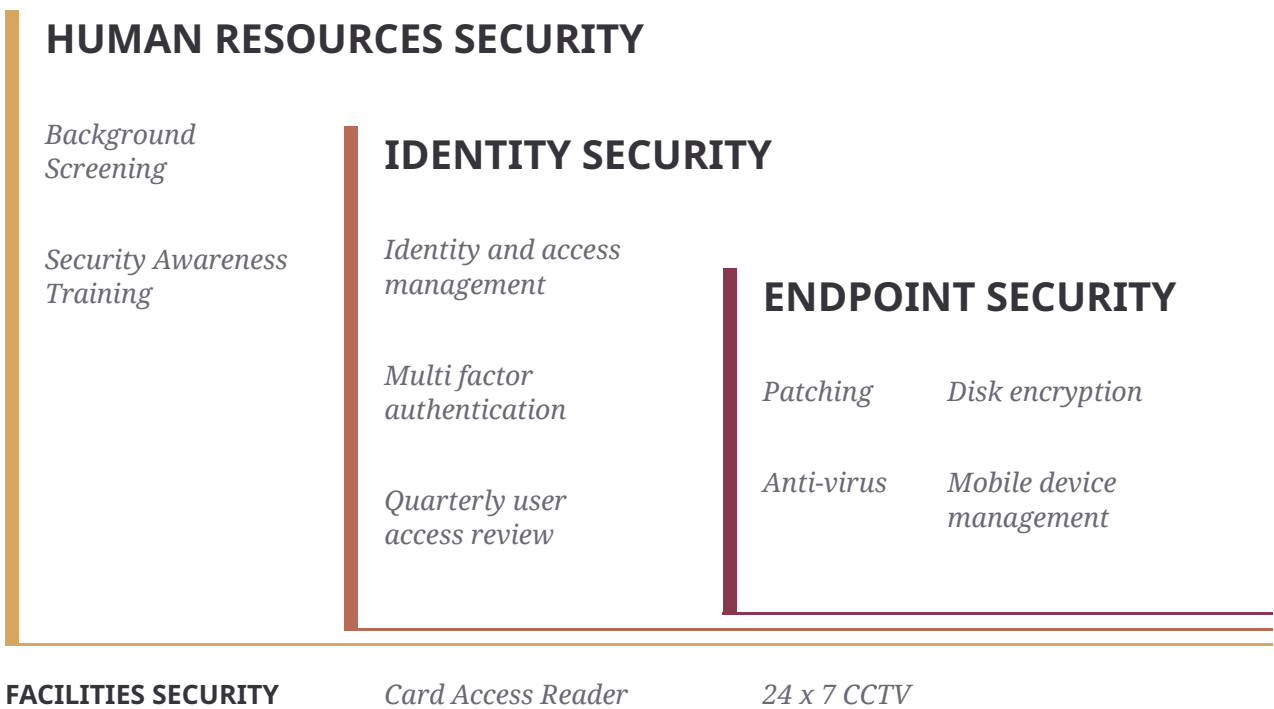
HUMAN RESOURCES SECURITY

Background Screening

Security Awareness Training

IDENTITY SECURITY

Identity and access management

Multi factor authentication

Quarterly user access review

ENDPOINT SECURITY

Patching

Disk encryption

Anti-virus

Mobile device management

FACILITIES SECURITY

Card Access Reader

24 x 7 CCTV